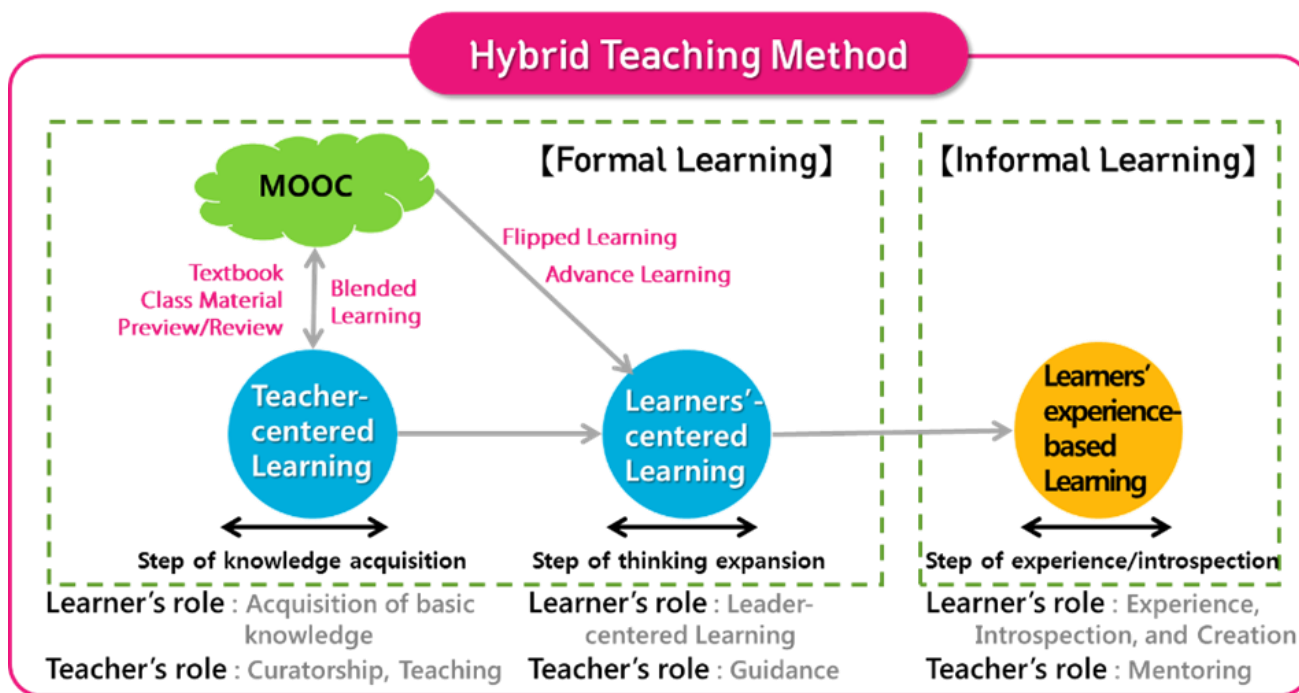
Hybrid Teaching Method

【Formal Learning】

MOOC

Flipped Learning

Advance Learning

Textbook
Class Material
Preview/Review

Blended Learning

Teacher-centered Learning

Learners'-centered Learning

Step of knowledge acquisition

Step of thinking expansion

【Informal Learning】

Learners' experience-based Learning

Step of experience/introspection

Learner's role : Acquisition of basic knowledge

Teacher's role : Curatorship, Teaching

Learner's role : Leader-centered Learning

Teacher's role : Guidance

Learner's role : Experience, Introspection, and Creation

Teacher's role : Mentoring